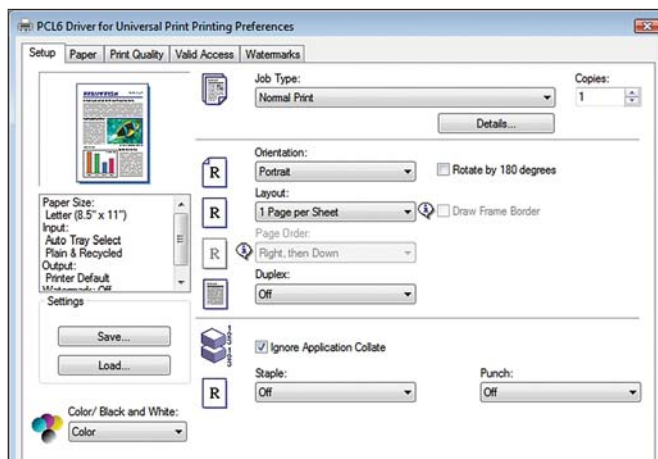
PCL6 Driver for Universal Print Printing Preferences

Setup | Paper | Print Quality | Valid Access | Watermarks

Job Type:
Normal Print
Details...

Copies:
1

Orientation:
Portrait
Rotate by 180 degrees

Layout:
1 Page per Sheet
Draw Frame Border

Page Order:
Right, then Down

Duplex:
Off

Paper Size:
Letter (8.5" x 11")
Input:
Auto Tray Select
Plain & Recycled
Output:
Printer Default
Watermark: Off

Settings
Save...
Load...

Ignore Application Collate

Staple:
Off

Punch:
Off

Color/ Black and White:
Color